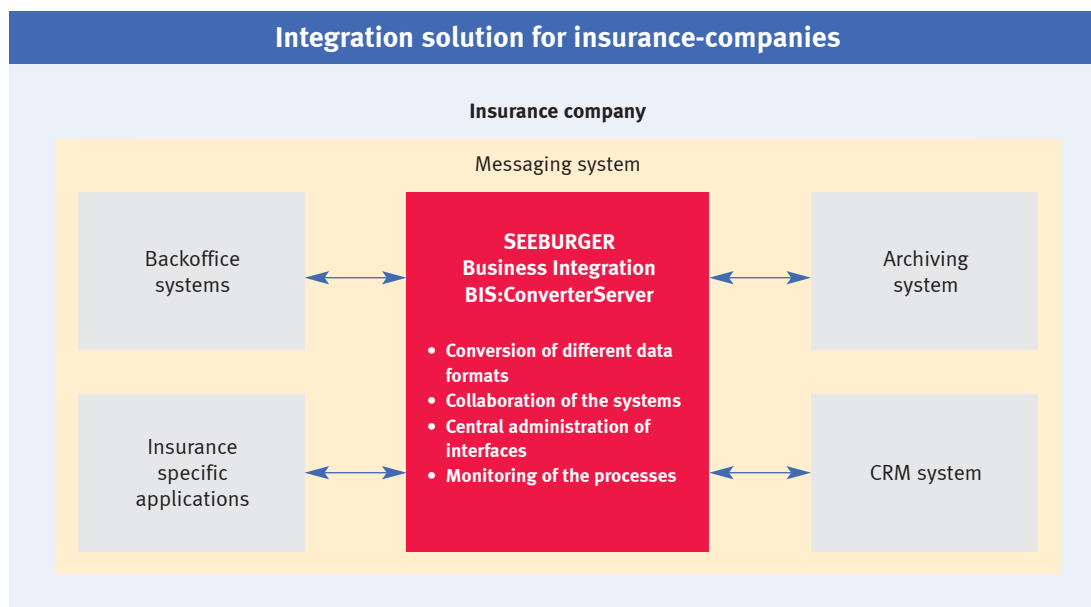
Integration solution for insurance-companies

Insurance company

Messaging system

Backoffice systems

SEEBURGER Business Integration BIS:ConverterServer

- Conversion of different data formats
- Collaboration of the systems
- Central administration of interfaces
- Monitoring of the processes

Archiving system

Insurance specific applications

CRM system